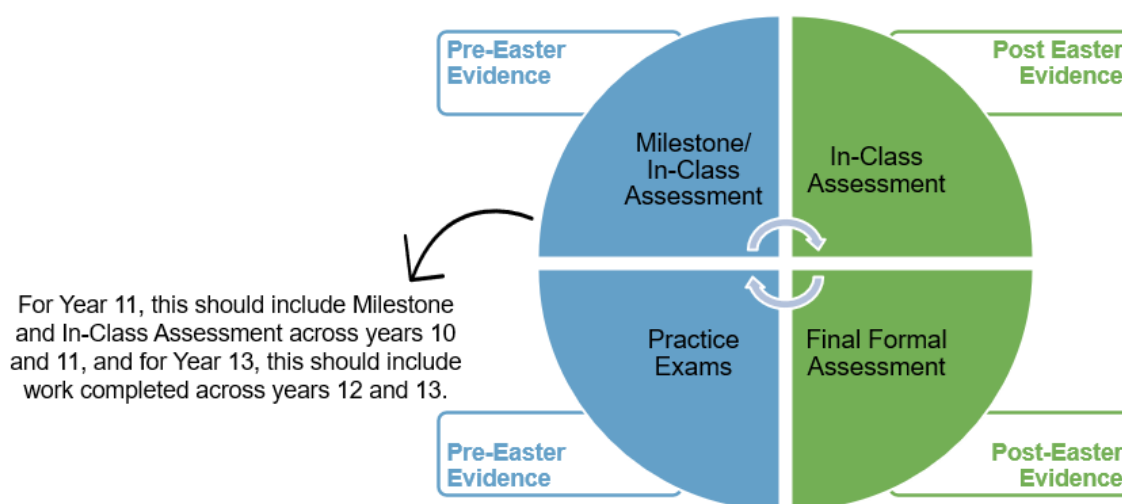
Pre-Easter Evidence

Post Easter Evidence

Milestone/ In-Class Assessment

In-Class Assessment

For Year 11, this should include Milestone and In-Class Assessment across years 10 and 11, and for Year 13, this should include work completed across years 12 and 13.

Practice Exams

Final Formal Assessment

Pre-Easter Evidence

Post-Easter Evidence